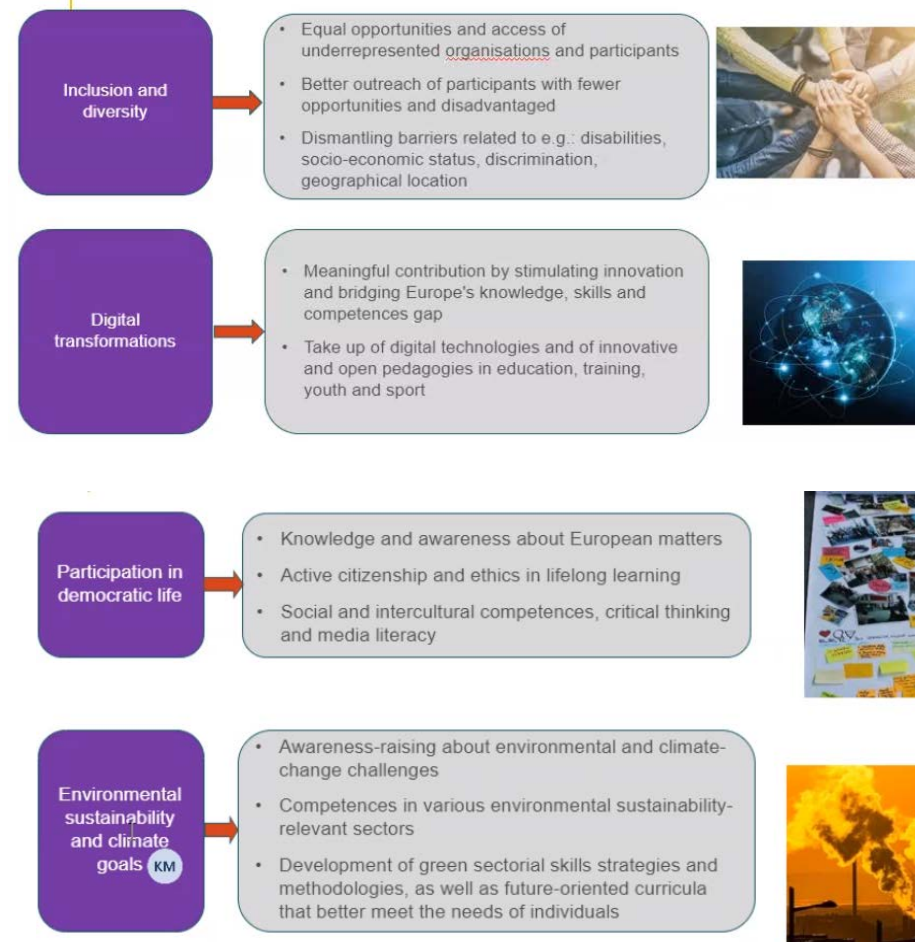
Inclusion and diversity

- Equal opportunities and access of underrepresented organisations and participants
- Better outreach of participants with fewer opportunities and disadvantaged
- Dismantling barriers related to e.g.: disabilities, socio-economic status, discrimination, geographical location

Digital transformations

- Meaningful contribution by stimulating innovation and bridging Europe's knowledge, skills and competences gap
- Take up of digital technologies and of innovative and open pedagogies in education, training, youth and sport

Participation in democratic life

- Knowledge and awareness about European matters
- Active citizenship and ethics in lifelong learning
- Social and intercultural competences, critical thinking and media literacy

Environmental sustainability and climate goals

KM

- Awareness-raising about environmental and climate-change challenges
- Competences in various environmental sustainability-relevant sectors
- Development of green sectorial skills strategies and methodologies, as well as future-oriented curricula that better meet the needs of individuals